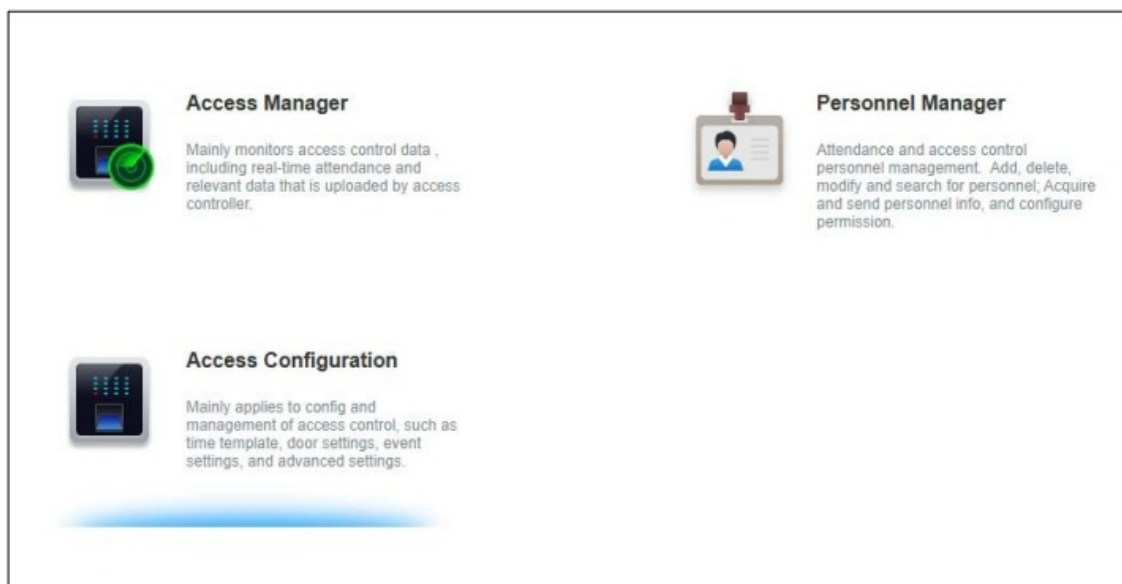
Access Manager

Mainly monitors access control data , including real-time attendance and relevant data that is uploaded by access controller.

Personnel Manager

Attendance and access control personnel management. Add, delete, modify and search for personnel; Acquire and send personnel info, and configure permission.

Access Configuration

Mainly applies to config and management of access control, such as time template, door settings, event settings, and advanced settings.